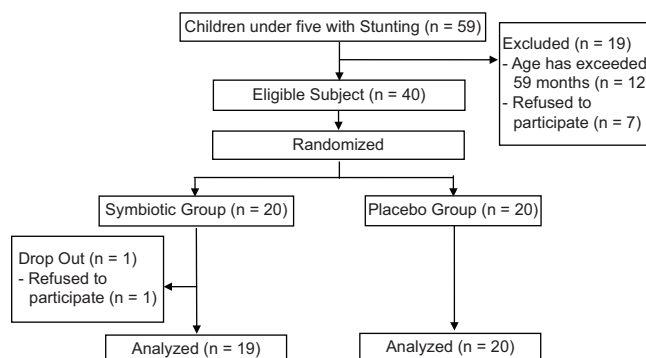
Children under five with Stunting (n = 59)

Excluded (n = 19)
- Age has exceeded 59 months (n = 12
- Refused to participate (n = 7)

Eligible Subject (n = 40)

Randomized

Symbiotic Group (n = 20)

Placebo Group (n = 20)

Drop Out (n = 1)
- Refused to participate (n = 1)

Analyzed (n = 19)

Analyzed (n = 20)